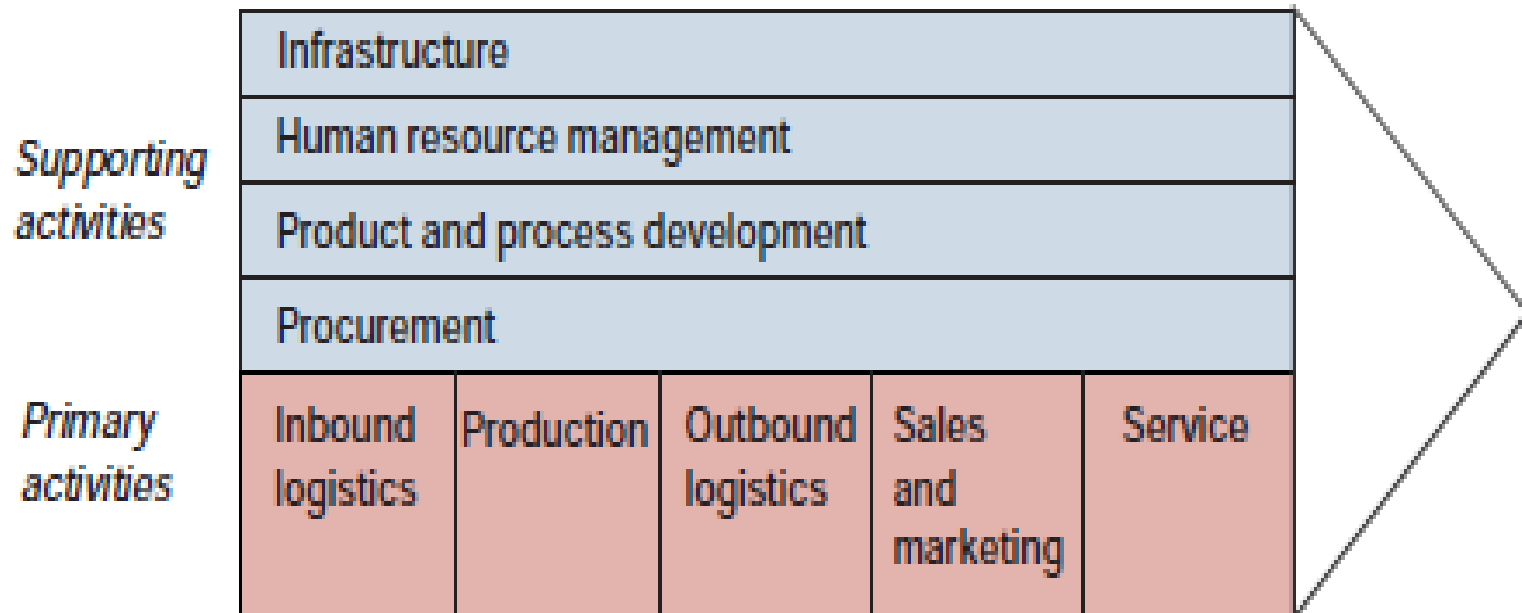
Supporting activities

Infrastructure

Human resource management

Product and process development

Procurement

Primary activities

Inbound logistics

Production

Outbound logistics

Sales and marketing

Service